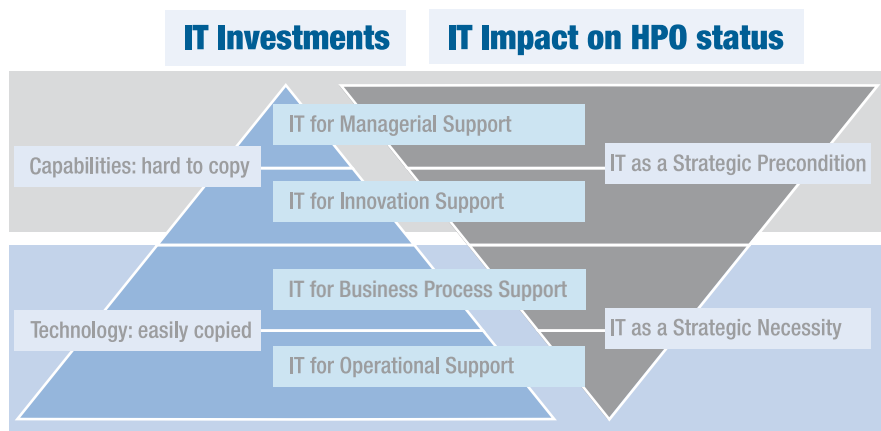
IT Investments

IT Impact on HPO status

IT for Managerial Support

Capabilities: hard to copy

IT as a Strategic Precondition

IT for Innovation Support

IT for Business Process Support

Technology: easily copied

IT as a Strategic Necessity

IT for Operational Support